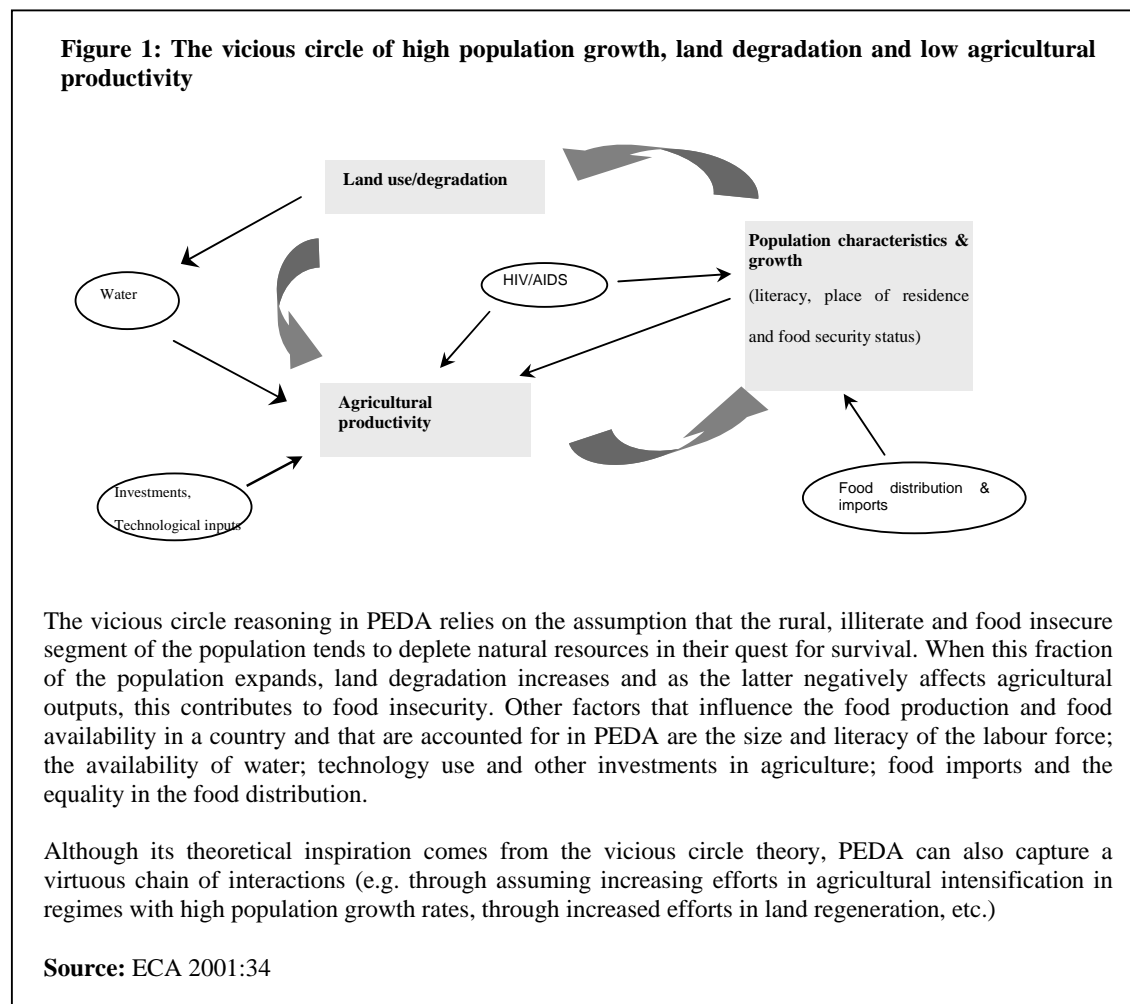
**Figure 1: The vicious circle of high population growth, land degradation and low agricultural productivity**

**Land use/degradation**

Water

HIV/AIDS

**Population characteristics & growth**

(literacy, place of residence and food security status)

**Agricultural productivity**

Investments, Technological inputs

Food distribution & imports

The vicious circle reasoning in PEDA relies on the assumption that the rural, illiterate and food insecure segment of the population tends to deplete natural resources in their quest for survival. When this fraction of the population expands, land degradation increases and as the latter negatively affects agricultural outputs, this contributes to food insecurity. Other factors that influence the food production and food availability in a country and that are accounted for in PEDA are the size and literacy of the labour force; the availability of water; technology use and other investments in agriculture; food imports and the equality in the food distribution.

Although its theoretical inspiration comes from the vicious circle theory, PEDA can also capture a virtuous chain of interactions (e.g. through assuming increasing efforts in agricultural intensification in regimes with high population growth rates, through increased efforts in land regeneration, etc.)

**Source:** ECA 2001:34